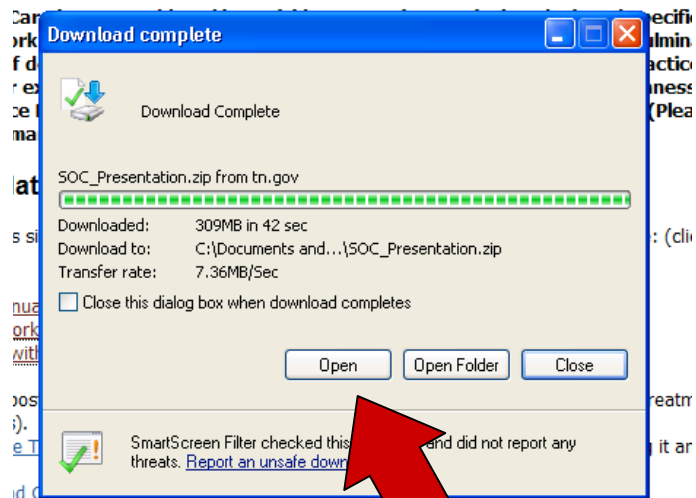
Download complete

Download Complete

SOC_Presentation.zip from tn.gov

Downloaded: 309MB in 42 sec
Download to: C:\Documents and...\SOC_Presentation.zip
Transfer rate: 7.36MB/Sec

Close this dialog box when download completes

Open
Open Folder
Close

SmartScreen Filter checked this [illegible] and did not report any threats. Report an unsafe down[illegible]

Car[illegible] pecific
ork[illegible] lmina
f d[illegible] actice
r ex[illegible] ness
ce l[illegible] (Plea
ma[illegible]
lat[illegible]
s si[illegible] : (cli
nua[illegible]
ork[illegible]
with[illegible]
pos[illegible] reatm
s).
e T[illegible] it an
d C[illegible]